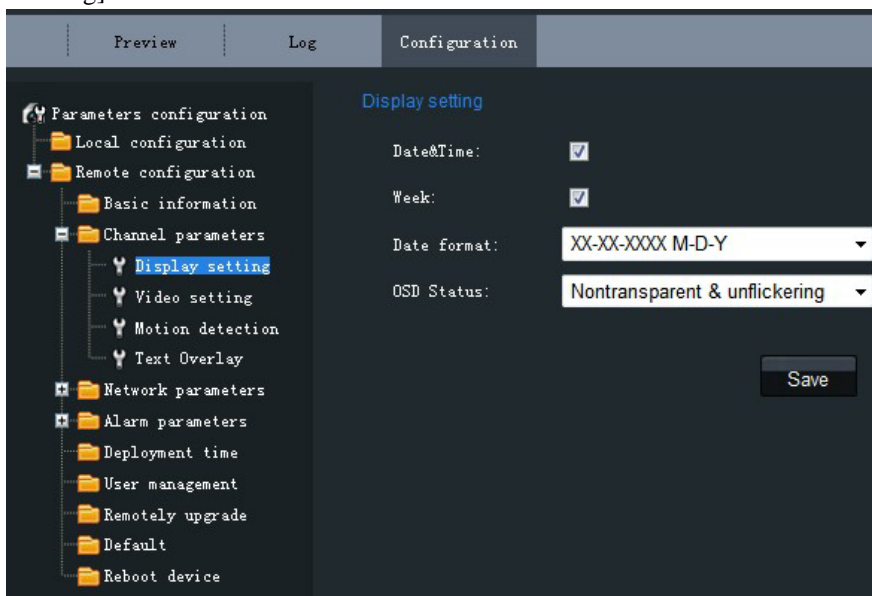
Preview
Log
Configuration

Parameters configuration
Local configuration
Remote configuration
Basic information
Channel parameters
Display setting
Video setting
Motion detection
Text Overlay
Network parameters
Alarm parameters
Deployment time
User management
Remotely upgrade
Default
Reboot device

Display setting
Date&Time:
Week:
Date format: XX-XX-XXXX M-D-Y
OSD Status: Nontransparent & unflickering
Save